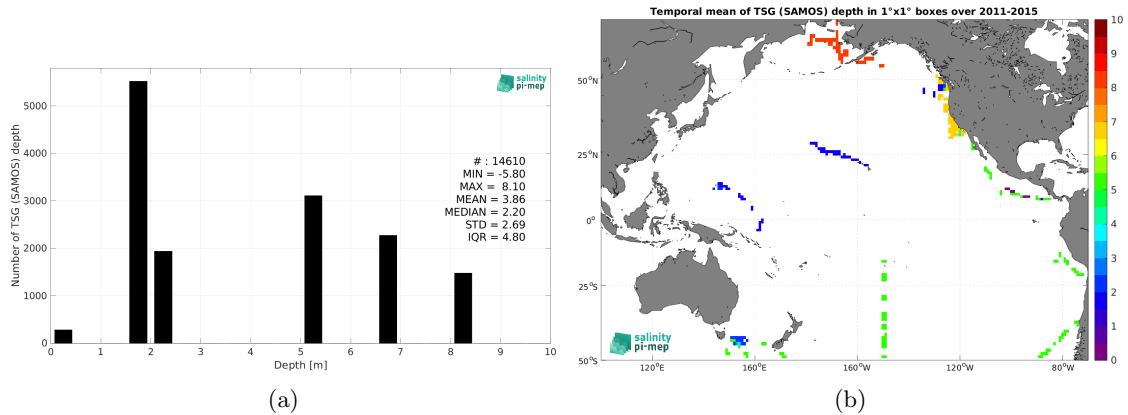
salinity pi-mep

Number of TSG (SAMOS) depth

5000
4000
3000
2000
1000
0

0 1 2 3 4 5 6 7 8 9 10
Depth [m]

# : 14610
MIN = -5.80
MAX = 8.10
MEAN = 3.86
MEDIAN = 2.20
STD = 2.69
IQR = 4.80

(a)

Temporal mean of TSG (SAMOS) depth in 1°x1° boxes over 2011-2015

50°N
25°N
0°
25°S
50°S

120°E 160°E 160°W 120°W 80°W

10
9
8
7
6
5
4
3
2
1
0

salinity pi-mep

(b)